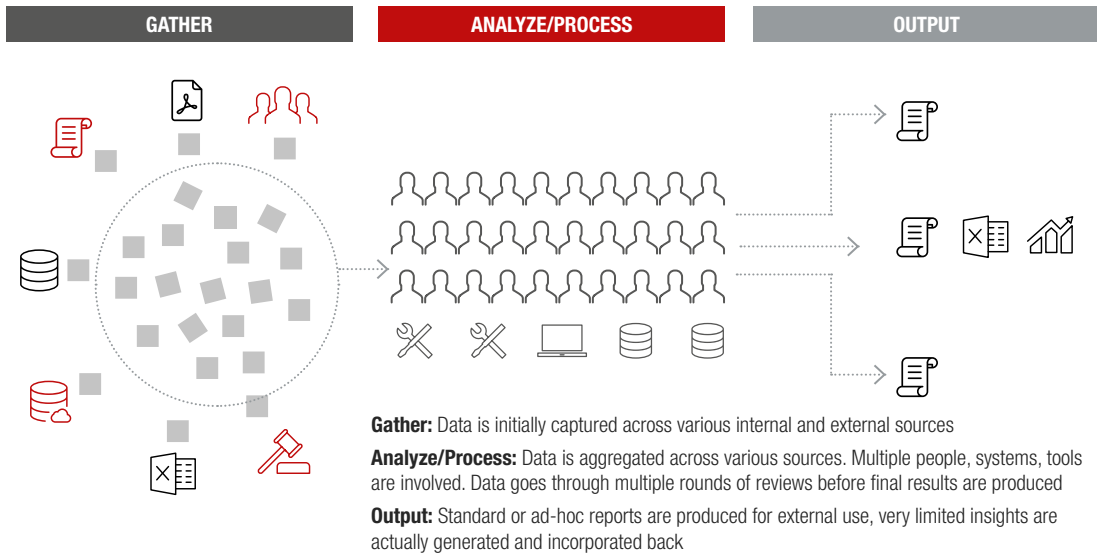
GATHER

ANALYZE/PROCESS

OUTPUT

**Gather:** Data is initially captured across various internal and external sources

**Analyze/Process:** Data is aggregated across various sources. Multiple people, systems, tools are involved. Data goes through multiple rounds of reviews before final results are produced

**Output:** Standard or ad-hoc reports are produced for external use, very limited insights are actually generated and incorporated back